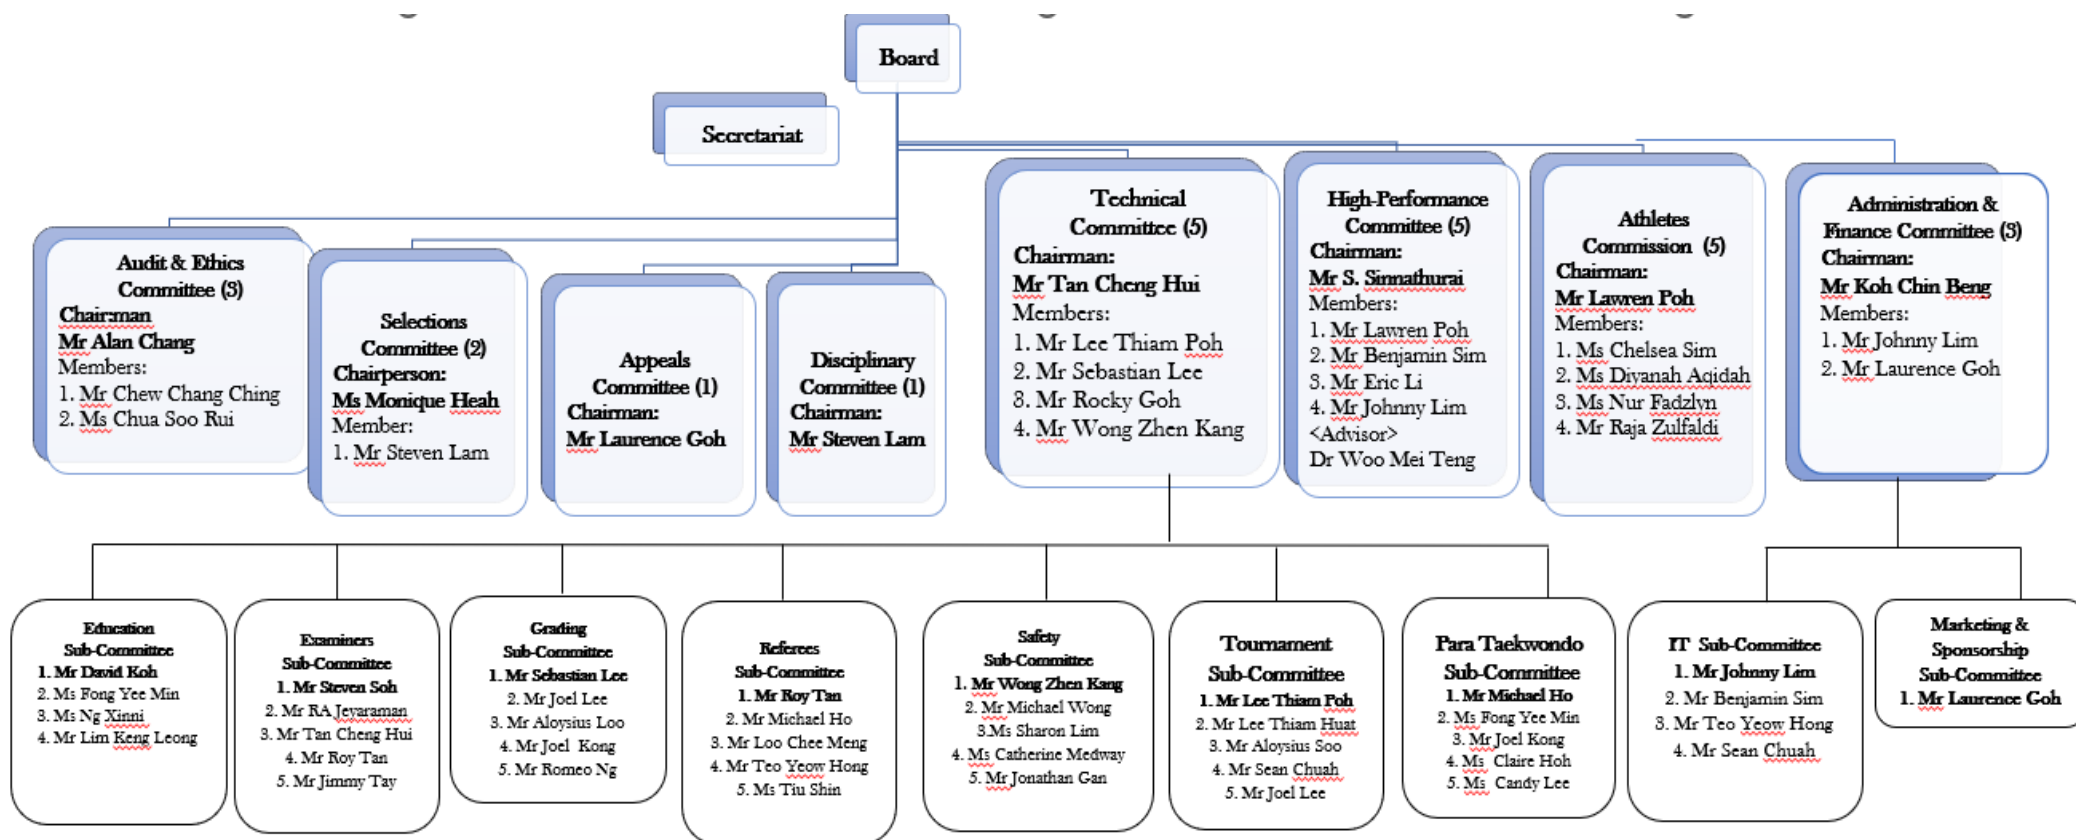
Board

Secretariat

Audit & Ethics Committee (3)
Chairman
Mr Alan Chang
Members:
1. Mr Chew Chang Ching
2. Ms Chua Soo Rui

Selections Committee (2)
Chairperson:
Ms Monique Heah
Member:
1. Mr Steven Lam

Appeals Committee (1)
Chairman:
Mr Laurence Goh

Disciplinary Committee (1)
Chairman:
Mr Steven Lam

Technical Committee (5)
Chairman:
Mr Tan Cheng Hui
Members:
1. Mr Lee Thiam Poh
2. Mr Sebastian Lee
3. Mr Rocky Goh
4. Mr Wong Zhen Kang

High-Performance Committee (5)
Chairman:
Mr S. Sinnathurai
Members:
1. Mr Lawren Poh
2. Mr Benjamin Sim
3. Mr Eric Li
4. Mr Johnny Lim
<Advisor>
Dr Woo Mei Teng

Athletes Commission (5)
Chairman:
Mr Lawren Poh
Members:
1. Ms Chelsea Sim
2. Ms Diyanah Aqidah
3. Ms Nur Fadzlyn
4. Mr Raja Zulfaldi

Administration & Finance Committee (3)
Chairman:
Mr Koh Chin Beng
Members:
1. Mr Johnny Lim
2. Mr Laurence Goh

Education Sub-Committee
1. Mr David Koh
2. Ms Fong Yee Min
3. Ms Ng Xinni
4. Mr Lim Keng Leong

Examiners Sub-Committee
1. Mr Steven Soh
2. Mr RA Jeyaraman
3. Mr Tan Cheng Hui
4. Mr Roy Tan
5. Mr Jimmy Tay

Grading Sub-Committee
1. Mr Sebastian Lee
2. Mr Joel Lee
3. Mr Aloysius Loo
4. Mr Joel Kong
5. Mr Romeo Ng

Referees Sub-Committee
1. Mr Roy Tan
2. Mr Michael Ho
3. Mr Loo Chee Meng
4. Mr Teo Yeow Hong
5. Ms Tiu Shin

Safety Sub-Committee
1. Mr Wong Zhen Kang
2. Mr Michael Wong
3.Ms Sharon Lim
4. Ms Catherine Medway
5. Mr Jonathan Gan

Tournament Sub-Committee
1. Mr Lee Thiam Poh
2. Mr Lee Thiam Huat
3. Mr Aloysius Soo
4. Mr Sean Chuah
5. Mr Joel Lee

Para Taekwondo Sub-Committee
1. Mr Michael Ho
2. Ms Fong Yee Min
3. Mr Joel Kong
4. Ms Claire Hoh
5. Ms Candy Lee

IT Sub-Committee
1. Mr Johnny Lim
2. Mr Benjamin Sim
3. Mr Teo Yeow Hong
4. Mr Sean Chuah

Marketing & Sponsorship Sub-Committee
1. Mr Laurence Goh